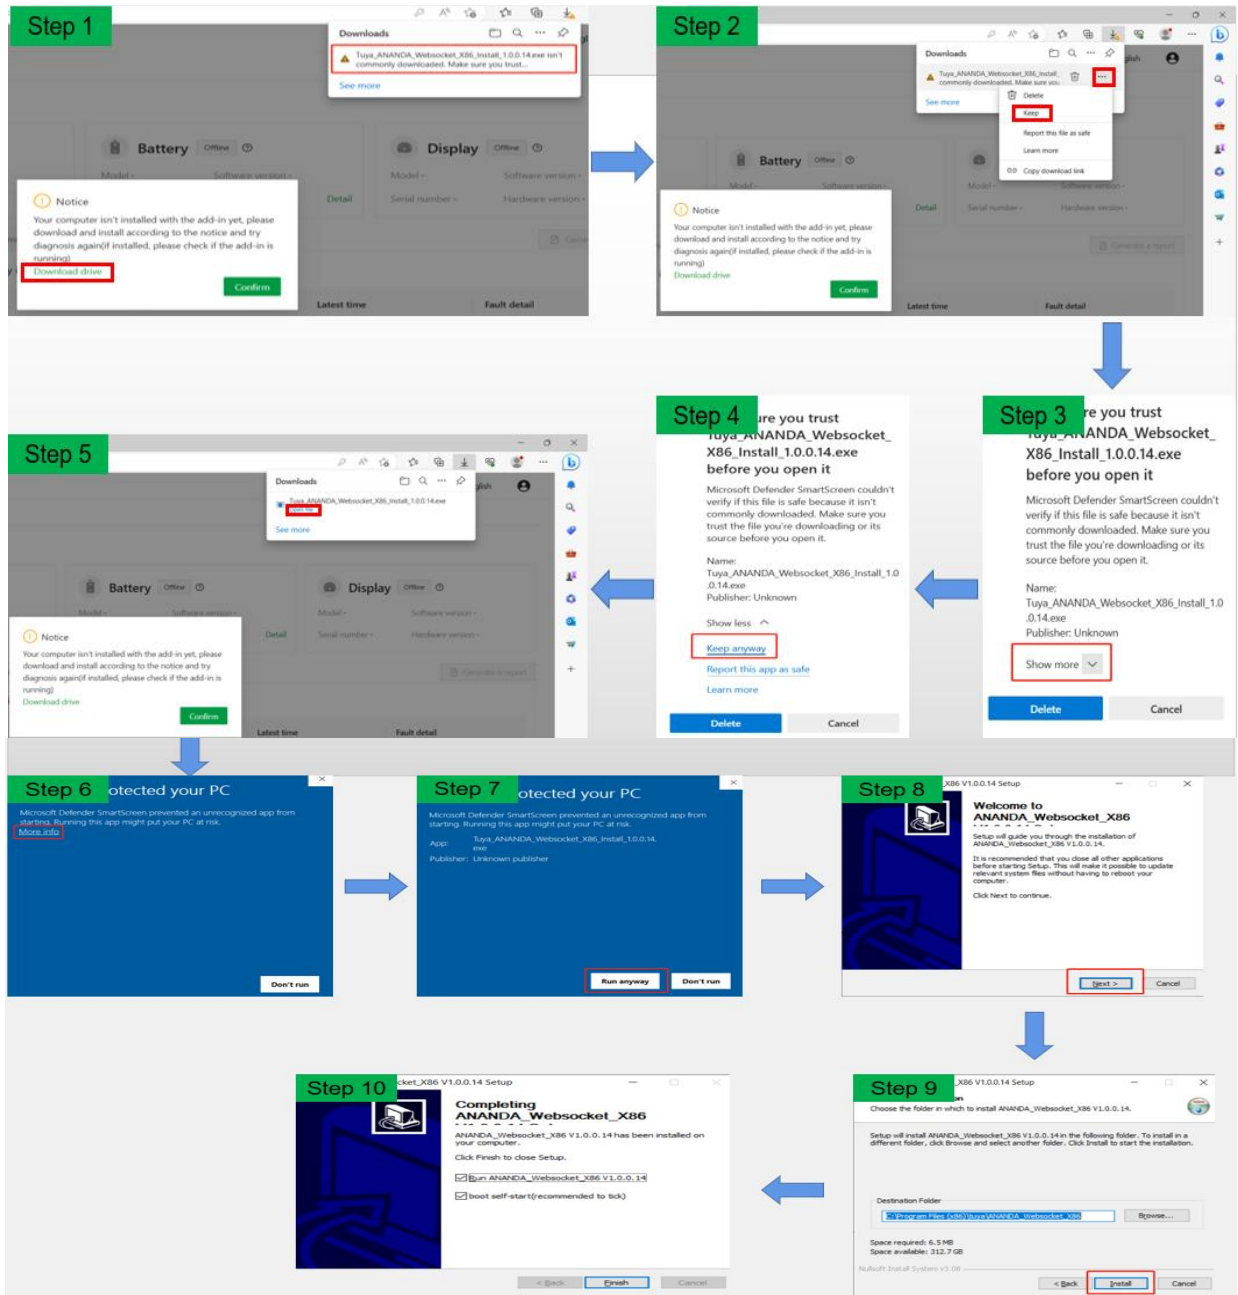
Step 1

Downloads
Tuya_ANANDA_Websocket_X86_Install_1.0.0.14.exe isn't commonly downloaded. Make sure you trust...
See more

Battery Offline
Model - Software version -
Detail

Display Offline
Model - Software version -
Serial number - Hardware version -

Notice
Your computer isn't installed with the add-in yet, please download and install according to the notice and try diagnosis again(if installed, please check if the add-in is running)
Download drive
Confirm

Latest time Fault detail

Step 2

Downloads
Tuya_ANANDA_Websocket_X86_Install... commonly downloaded. Make sure you...
See more
Delete
Keep
Report this file as safe
Learn more
Copy download link

Battery Offline
Model - Software version -
Detail
Model - Software version -
Serial number - Hardware version -
Generate a report

Notice
Your computer isn't installed with the add-in yet, please download and install according to the notice and try diagnosis again(if installed, please check if the add-in is running)
Download drive
Confirm

Latest time Fault detail

Step 3
re you trust
Tuya_ANANDA_Websocket_X86_Install_1.0.0.14.exe before you open it
Microsoft Defender SmartScreen couldn't verify if this file is safe because it isn't commonly downloaded. Make sure you trust the file you're downloading or its source before you open it.
Name:
Tuya_ANANDA_Websocket_X86_Install_1.0.0.14.exe
Publisher: Unknown
Show more
Delete Cancel

Step 4
re you trust
Tuya_ANANDA_Websocket_X86_Install_1.0.0.14.exe before you open it
Microsoft Defender SmartScreen couldn't verify if this file is safe because it isn't commonly downloaded. Make sure you trust the file you're downloading or its source before you open it.
Name:
Tuya_ANANDA_Websocket_X86_Install_1.0.0.14.exe
Publisher: Unknown
Show less
Keep anyway
Report this app as safe
Learn more
Delete Cancel

Step 5

Downloads
Tuya_ANANDA_Websocket_X86_Install_1.0.0.14.exe
Open file
See more

Battery Offline
Model - Software version -
Detail

Display Offline
Model - Software version -
Serial number - Hardware version -
Generate a report

Notice
Your computer isn't installed with the add-in yet, please download and install according to the notice and try diagnosis again(if installed, please check if the add-in is running)
Download drive
Confirm

Latest time Fault detail

Step 6
otected your PC
Microsoft Defender SmartScreen prevented an unrecognized app from starting. Running this app might put your PC at risk.
More info
Don't run

Step 7
otected your PC
Microsoft Defender SmartScreen prevented an unrecognized app from starting. Running this app might put your PC at risk.
App: Tuya_ANANDA_Websocket_X86_Install_1.0.0.14.exe
Publisher: Unknown publisher
Run anyway Don't run

Step 8
X86 V1.0.0.14 Setup
Welcome to ANANDA_Websocket_X86
Setup will guide you through the installation of ANANDA_Websocket_X86 V1.0.0.14.
It is recommended that you close all other applications before starting Setup. This will make it possible to update relevant system files without having to reboot your computer.
Click Next to continue.
Next > Cancel

Step 9
X86 V1.0.0.14 Setup
Choose the folder in which to install ANANDA_Websocket_X86 V1.0.0.14.
Setup will install ANANDA_Websocket_X86 V1.0.0.14 in the following folder. To install in a different folder, click Browse and select another folder. Click Install to start the installation.
Destination Folder
C:\Program Files (x86)\tuya\ANANDA_Websocket_X86
Browse...
Space required: 6.5 MB
Space available: 312.7 GB
Nullsoft Install System v3.08
< Back Install Cancel

Step 10
cket_X86 V1.0.0.14 Setup
Completing ANANDA_Websocket_X86
ANANDA_Websocket_X86 V1.0.0.14 has been installed on your computer.
Click Finish to close Setup.
Run ANANDA_Websocket_X86 V1.0.0.14
boot self-start(recommended to tick)
< Back Finish Cancel